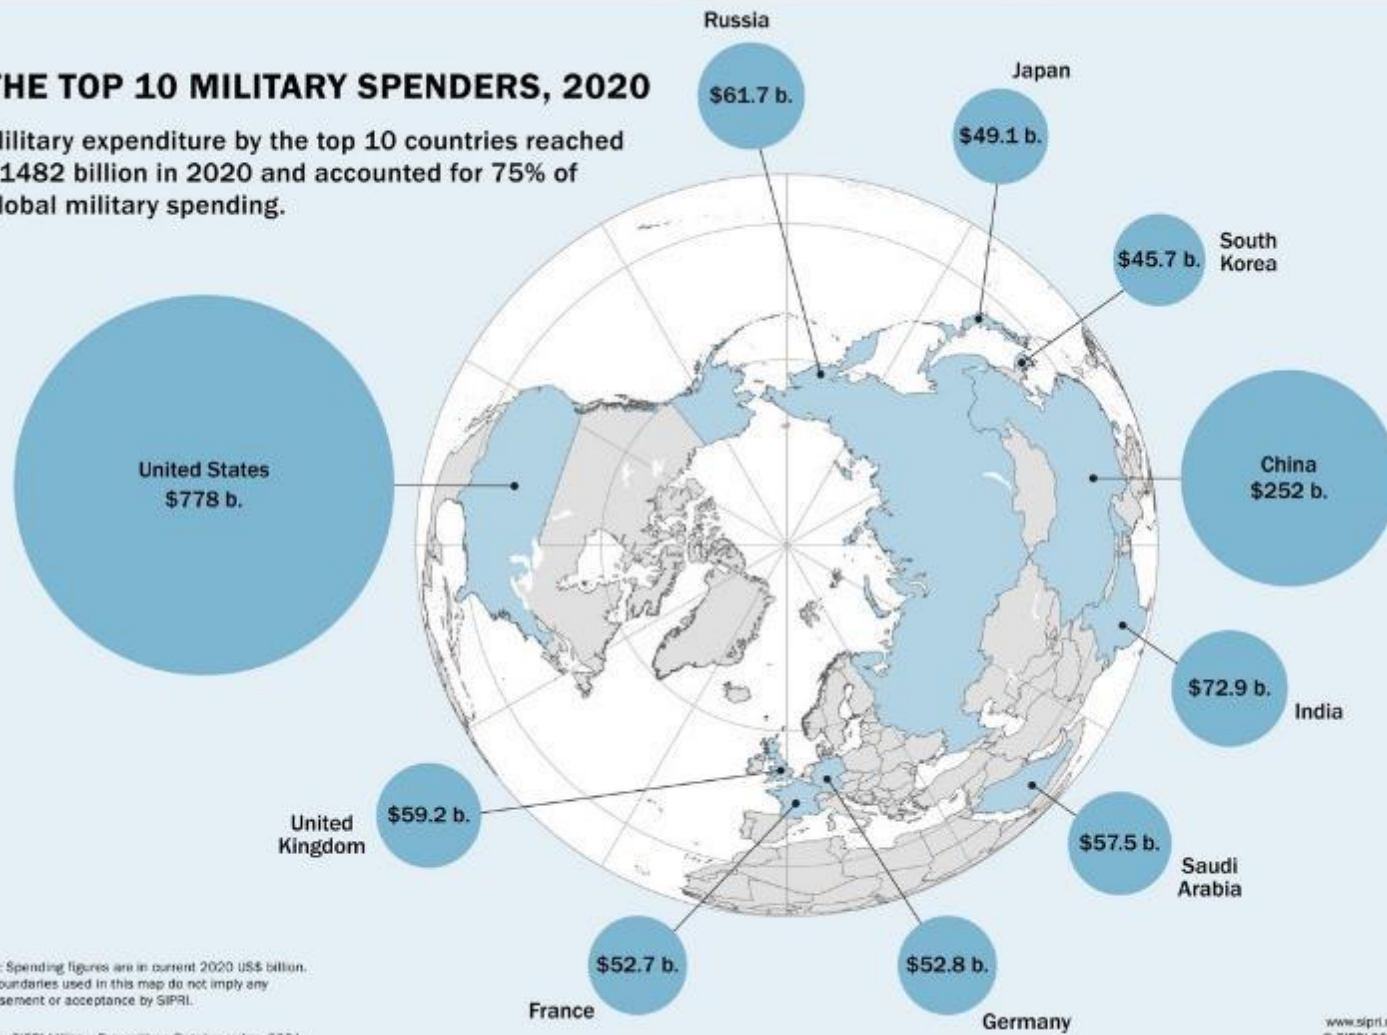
HE TOP 10 MILITARY SPENDERS, 2020

ilitary expenditure by the top 10 countries reached 1482 billion in 2020 and accounted for 75% of lobal military spending.

Russia
$61.7 b.

Japan
$49.1 b.

$45.7 b. South Korea

United States
$778 b.

China
$252 b.

$72.9 b.
India

United Kingdom
$59.2 b.

$57.5 b.
Saudi Arabia

: Spending figures are in current 2020 US$ billion. oundaries used in this map do not imply any sement or acceptance by SIPRI.

$52.7 b.
France

$52.8 b.
Germany

www.sipri.
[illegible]